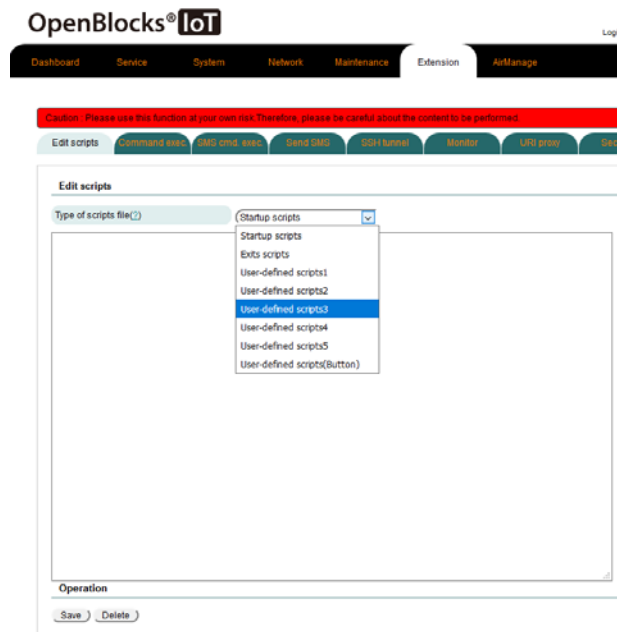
OpenBlocks® IoT

Log

Dashboard Service System Network Maintenance Extension AirManage

Caution : Please use this function at your own risk.Therefore, please be careful about the content to be performed.

Edit scripts Command exec. SMS cmd. exec. Send SMS SSH tunnel Monitor URI proxy Sec

Edit scripts

Type of scripts file(?)

Startup scripts

Startup scripts
Exits scripts
User-defined scripts1
User-defined scripts2
User-defined scripts3
User-defined scripts4
User-defined scripts5
User-defined scripts(Button)

Operation

Save Delete